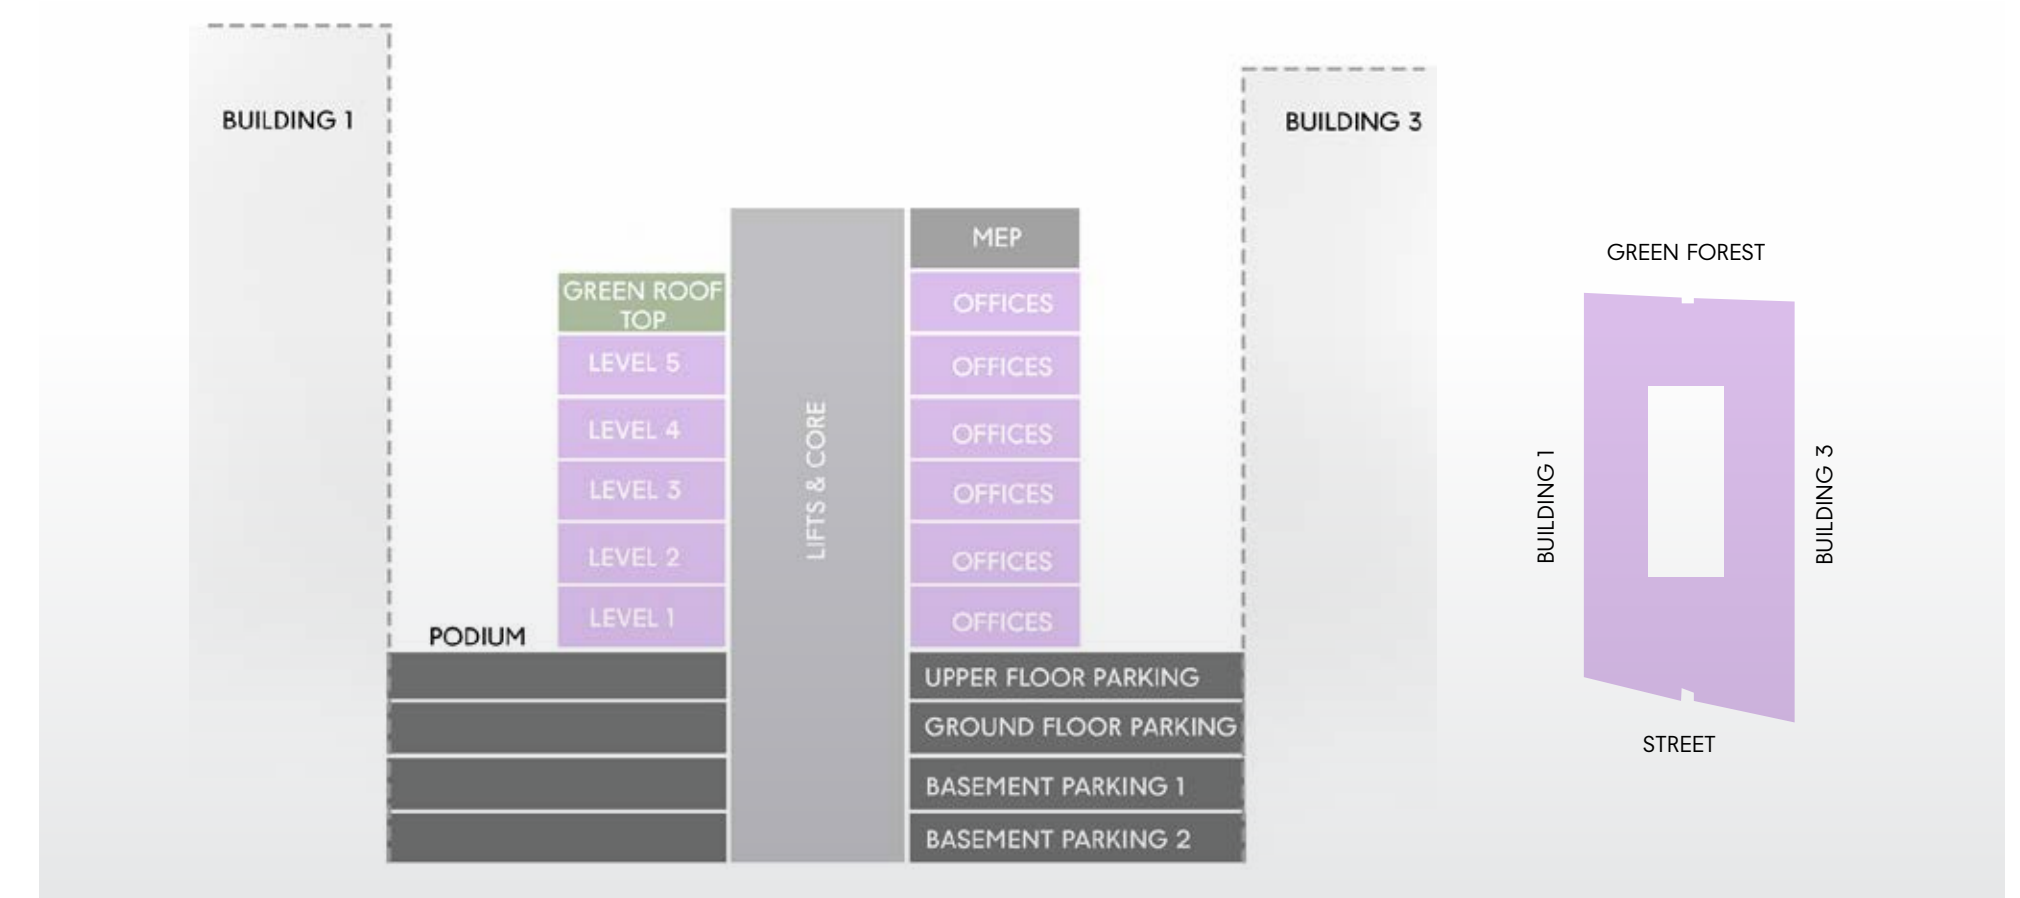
BUILDING 1

BUILDING 3

GREEN ROOF TOP

LEVEL 5

LEVEL 4

LEVEL 3

LEVEL 2

LEVEL 1

PODIUM

LIFTS & CORE

MEP

OFFICES

OFFICES

OFFICES

OFFICES

OFFICES

OFFICES

UPPER FLOOR PARKING

GROUND FLOOR PARKING

BASEMENT PARKING 1

BASEMENT PARKING 2

GREEN FOREST

BUILDING 1

BUILDING 3

STREET